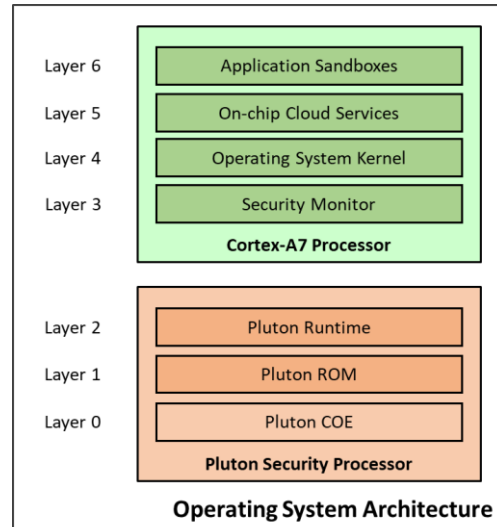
Layer 6
Application Sandboxes
Layer 5
On-chip Cloud Services
Layer 4
Operating System Kernel
Layer 3
Security Monitor
Cortex-A7 Processor

Layer 2
Pluton Runtime
Layer 1
Pluton ROM
Layer 0
Pluton COE
Pluton Security Processor

Operating System Architecture